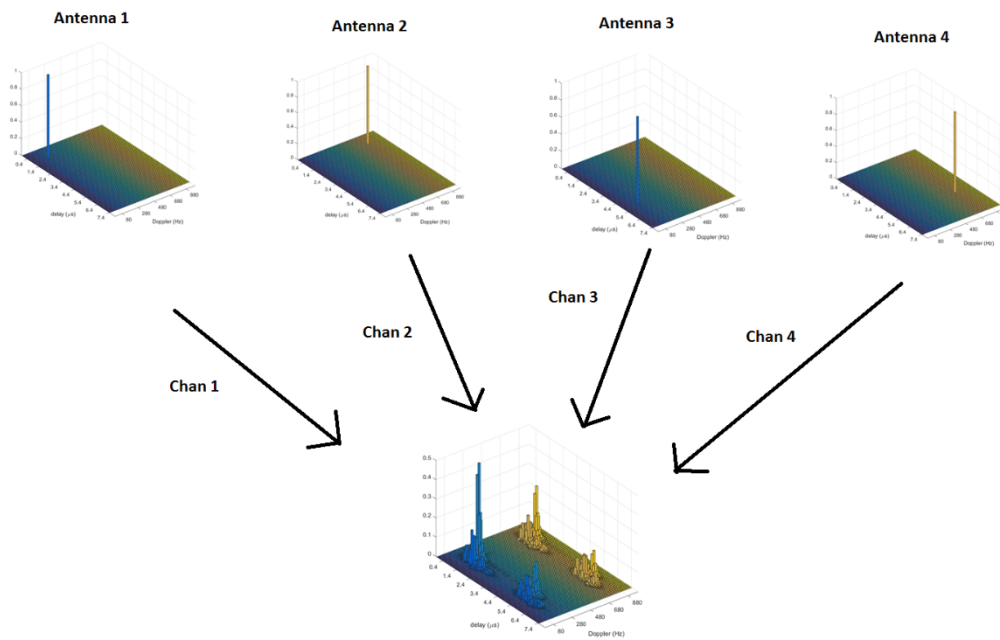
Antenna 1

1
0.8
0.6
0.4
0.2
0
0.4
1.4
2.4
3.4
4.4
5.4
6.4
7.4
delay ($\mu$s)
80
280
480
680
880
Doppler (Hz)

Antenna 2

1
0.8
0.6
0.4
0.2
0
0.4
1.4
2.4
3.4
4.4
5.4
6.4
7.4
delay ($\mu$s)
80
280
480
680
880
Doppler (Hz)

Antenna 3

1
0.8
0.6
0.4
0.2
0
0.4
1.4
2.4
3.4
4.4
5.4
6.4
7.4
delay ($\mu$s)
80
280
480
680
880
Doppler (Hz)

Antenna 4

1
0.8
0.6
0.4
0.2
0
0.4
1.4
2.4
3.4
4.4
5.4
6.4
7.4
delay ($\mu$s)
80
280
480
680
880
Doppler (Hz)

Chan 3

Chan 2

Chan 4

Chan 1

0.5
0.4
0.3
0.2
0.1
0
0.4
1.4
2.4
3.4
4.4
5.4
6.4
7.4
delay ($\mu$s)
80
280
480
680
880
Doppler (Hz)